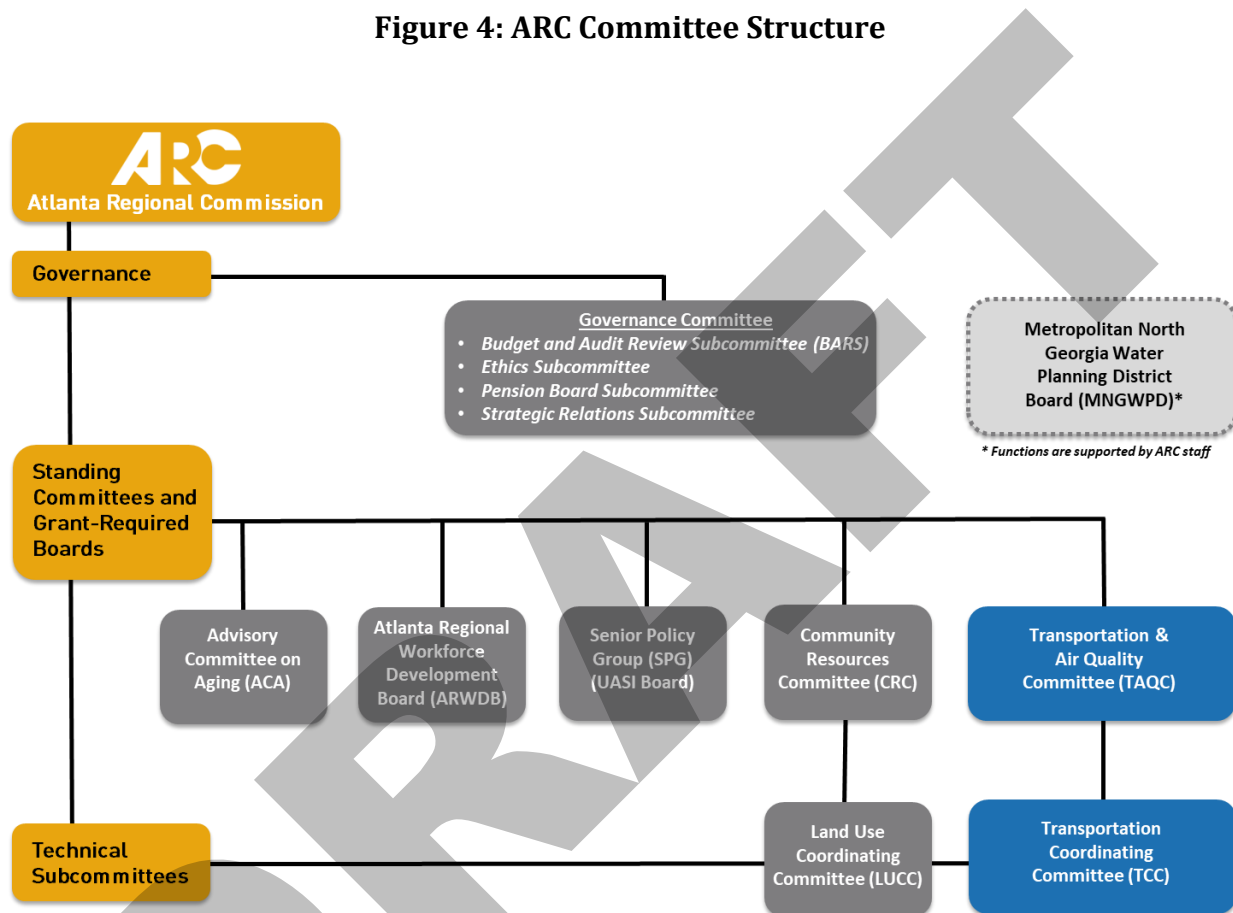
Figure 4: ARC Committee Structure

ARC
Atlanta Regional Commission

Governance

Governance Committee
- Budget and Audit Review Subcommittee (BARS)
- Ethics Subcommittee
- Pension Board Subcommittee
- Strategic Relations Subcommittee

Metropolitan North Georgia Water Planning District Board (MNGWPD)*

* Functions are supported by ARC staff

Standing Committees and Grant-Required Boards

Advisory Committee on Aging (ACA)

Atlanta Regional Workforce Development Board (ARWDB)

Senior Policy Group (SPG) (UASI Board)

Community Resources Committee (CRC)

Transportation & Air Quality Committee (TAQC)

Technical Subcommittees

Land Use Coordinating Committee (LUCC)

Transportation Coordinating Committee (TCC)

DRAFT